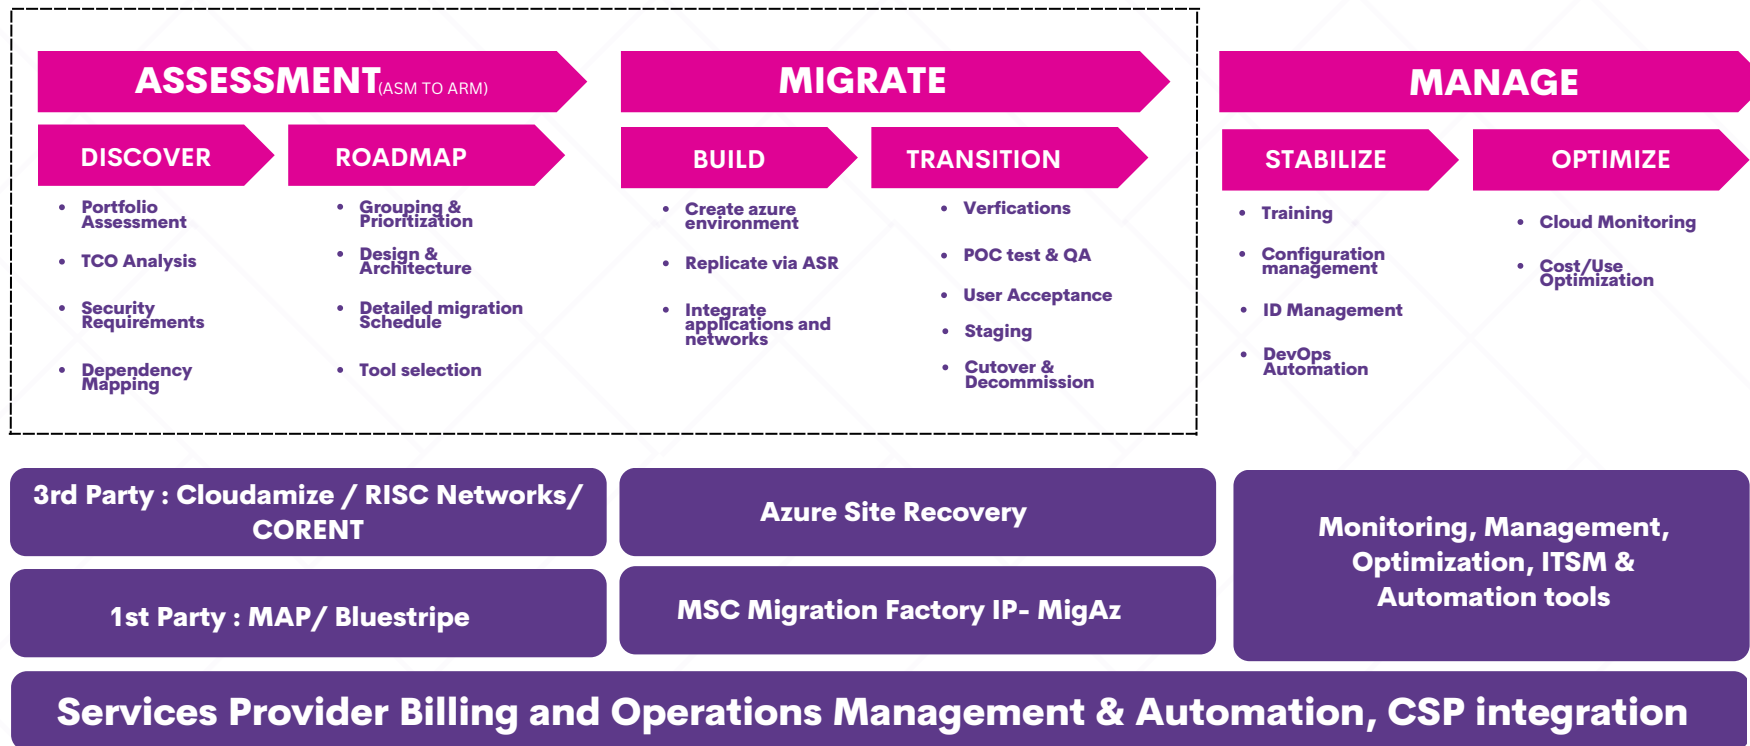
ASSESSMENT(ASM TO ARM)

DISCOVER

- Portfolio Assessment
- TCO Analysis
- Security Requirements
- Dependency Mapping

ROADMAP

- Grouping & Prioritization
- Design & Architecture
- Detailed migration Schedule
- Tool selection

MIGRATE

BUILD

- Create azure environment
- Replicate via ASR
- Integrate applications and networks

TRANSITION

- Verfications
- POC test & QA
- User Acceptance
- Staging
- Cutover & Decommission

MANAGE

STABILIZE

- Training
- Configuration management
- ID Management
- DevOps Automation

OPTIMIZE

- Cloud Monitoring
- Cost/Use Optimization

3rd Party : Cloudamize / RISC Networks/ CORENT

1st Party : MAP/ Bluestripe

Azure Site Recovery

MSC Migration Factory IP- MigAz

Monitoring, Management, Optimization, ITSM & Automation tools

Services Provider Billing and Operations Management & Automation, CSP integration